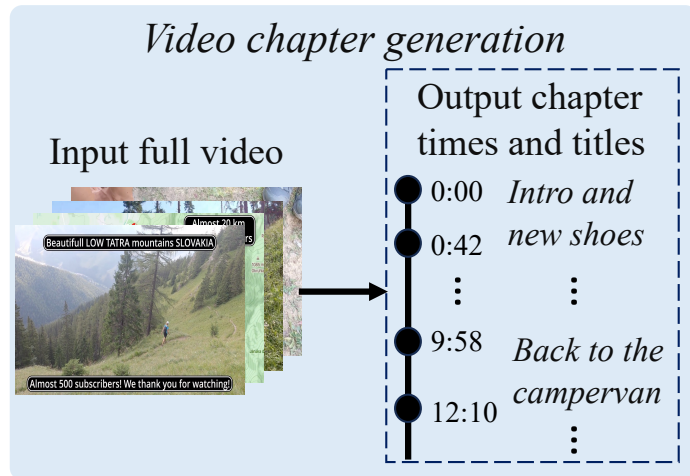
Video chapter generation

Input full video

Beautifull LOW TATRA mountains SLOVAKIA

Almost 20 km

Almost 500 subscribers! We thank you for watching!

Output chapter times and titles

0:00 Intro and new shoes

0:42

⋮ ⋮

9:58 Back to the campervan

12:10

⋮